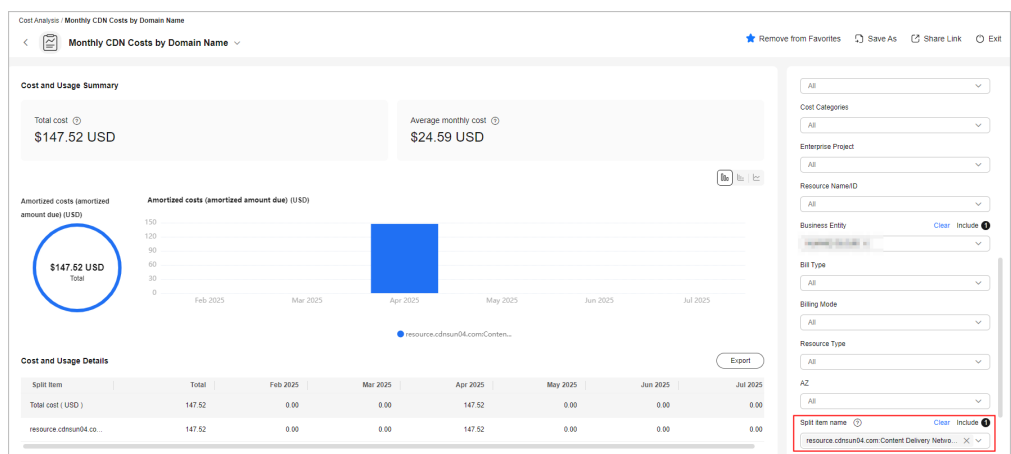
Cost Analysis / Monthly CDN Costs by Domain Name

Monthly CDN Costs by Domain Name

Remove from Favorites Save As Share Link Exit

Cost and Usage Summary

Total cost
$147.52 USD

Average monthly cost
$24.59 USD

Amortized costs (amortized amount due) (USD)

$147.52 USD
Total

Amortized costs (amortized amount due) (USD)

150
120
90
60
30
0

Feb 2025 Mar 2025 Apr 2025 May 2025 Jun 2025 Jul 2025

resource.cdnsun04.com:Conten...

Cost and Usage Details

Export

| Split Item | Total | Feb 2025 | Mar 2025 | Apr 2025 | May 2025 | Jun 2025 | Jul 2025 |
|---|---|---|---|---|---|---|---|
| Total cost ( USD ) | 147.52 | 0.00 | 0.00 | 147.52 | 0.00 | 0.00 | 0.00 |
| resource.cdnsun04.co... | 147.52 | 0.00 | 0.00 | 147.52 | 0.00 | 0.00 | 0.00 |

All

Cost Categories
All

Enterprise Project
All

Resource Name/ID
All

Business Entity Clear Include 1
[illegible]

Bill Type
All

Billing Mode
All

Resource Type
All

AZ
All

Split item name Clear Include 1
resource.cdnsun04.com:Content Delivery Netwo...